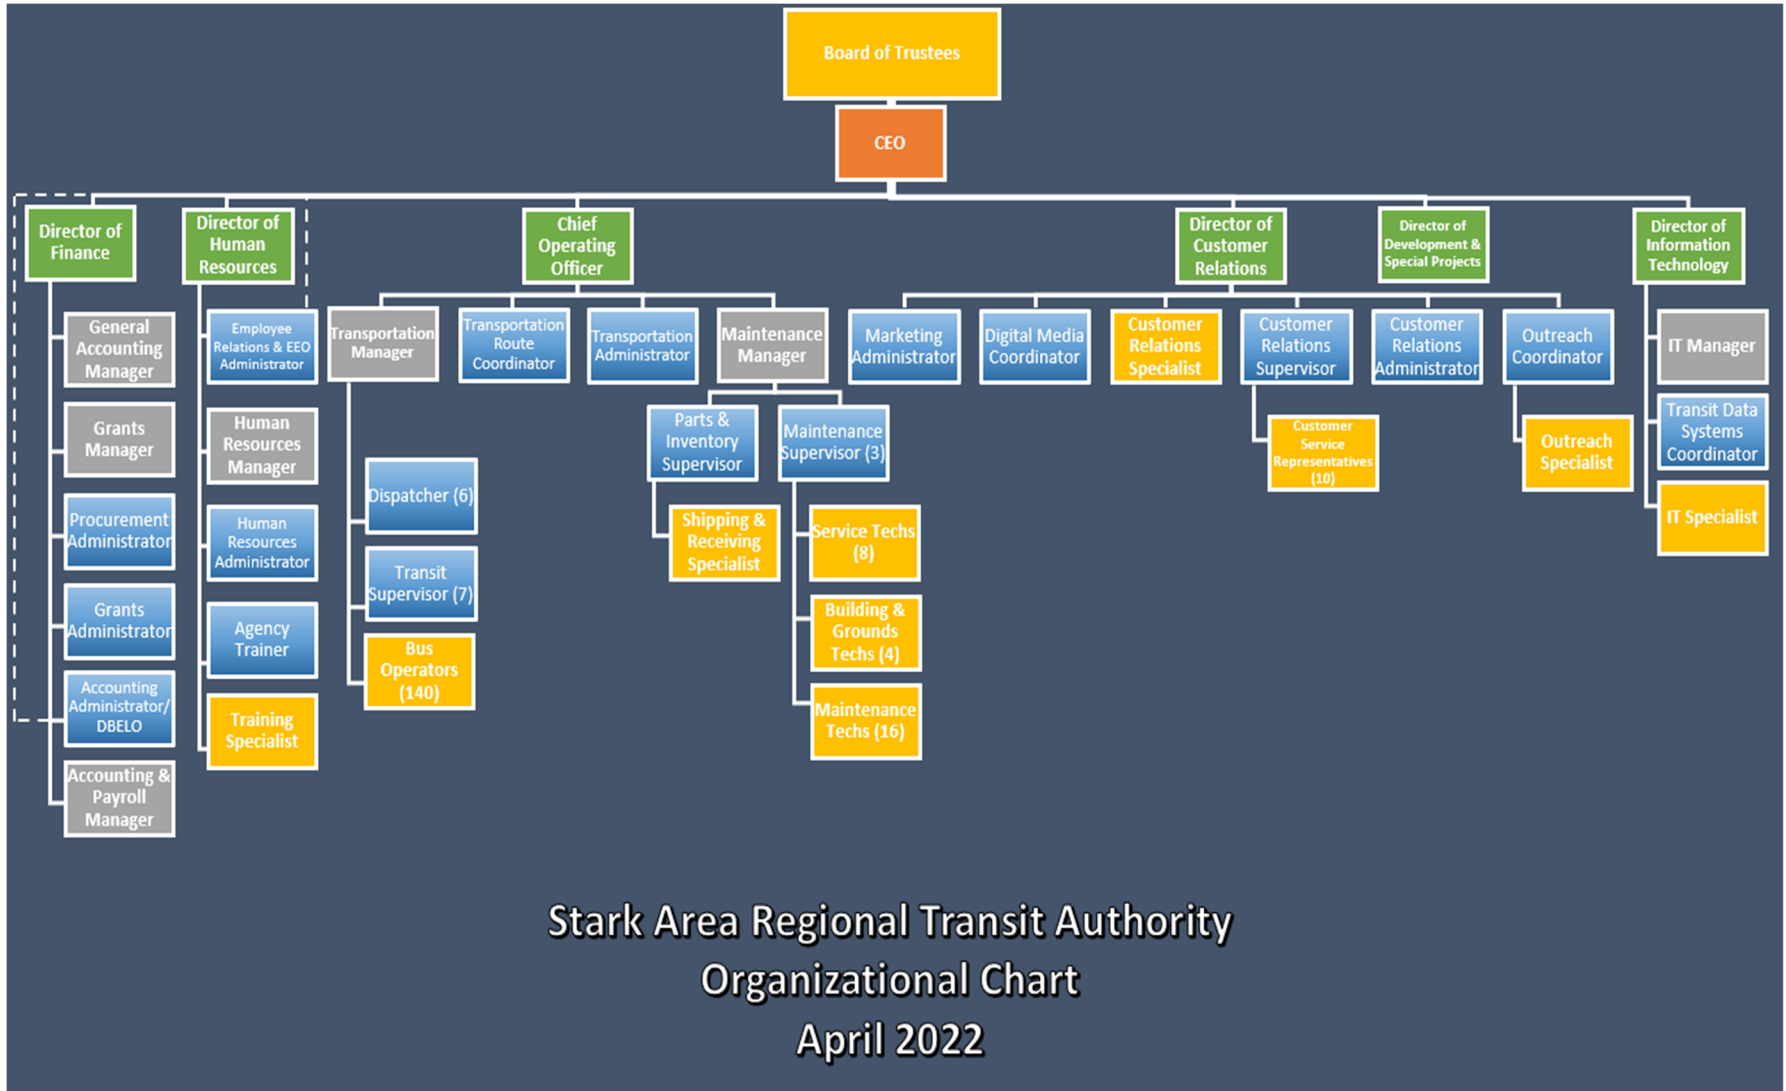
Board of Trustees

CEO

Director of Finance

General Accounting Manager

Grants Manager

Procurement Administrator

Grants Administrator

Accounting Administrator/ DBELO

Accounting & Payroll Manager

Director of Human Resources

Employee Relations & EEO Administrator

Human Resources Manager

Human Resources Administrator

Agency Trainer

Training Specialist

Chief Operating Officer

Transportation Manager

Dispatcher (6)

Transit Supervisor (7)

Bus Operators (140)

Transportation Route Coordinator

Transportation Administrator

Maintenance Manager

Parts & Inventory Supervisor

Shipping & Receiving Specialist

Maintenance Supervisor (3)

Service Techs (8)

Building & Grounds Techs (4)

Maintenance Techs (16)

Director of Customer Relations

Marketing Administrator

Digital Media Coordinator

Customer Relations Specialist

Customer Relations Supervisor

Customer Service Representatives (10)

Customer Relations Administrator

Outreach Coordinator

Outreach Specialist

Director of Development & Special Projects

Director of Information Technology

IT Manager

Transit Data Systems Coordinator

IT Specialist

Stark Area Regional Transit Authority
Organizational Chart
April 2022